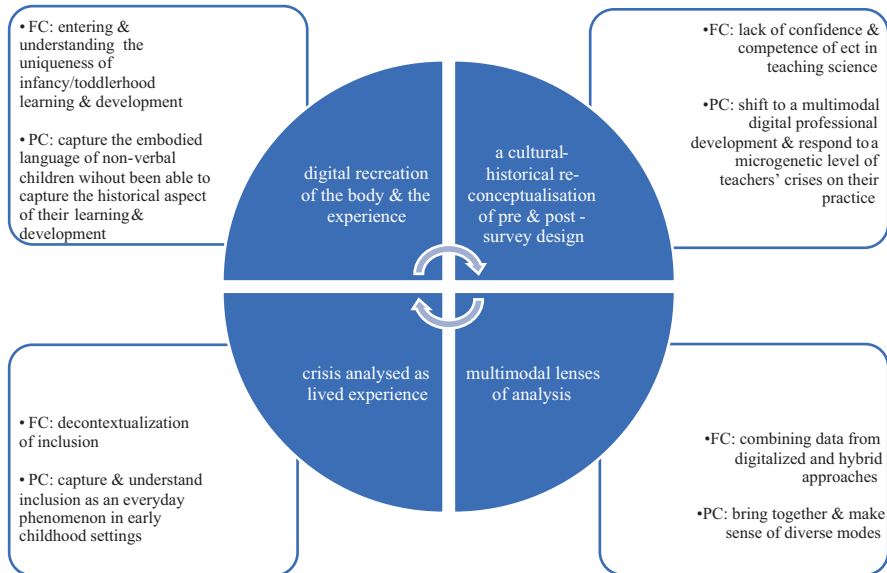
• FC: entering & understanding the uniqueness of infancy/toddlerhood learning & development

• PC: capture the embodied language of non-verbal children without been able to capture the historical aspect of their learning& development

digital recreation of the body & the experience

a cultural-historical re-conceptualisation of pre & post -survey design

•FC: lack of confidence & competence of ect in teaching science

•PC: shift to a multimodal digital professional development & respond to a microgenetic level of teachers' crises on their practice

crisis analysed as lived experience

multimodal lenses of analysis

• FC: decontextualization of inclusion

• PC: capture & understand inclusion as an everyday phenomenon in early childhood settings

•FC: combining data from digitalized and hybrid approaches

•PC: bring together & make sense of diverse modes